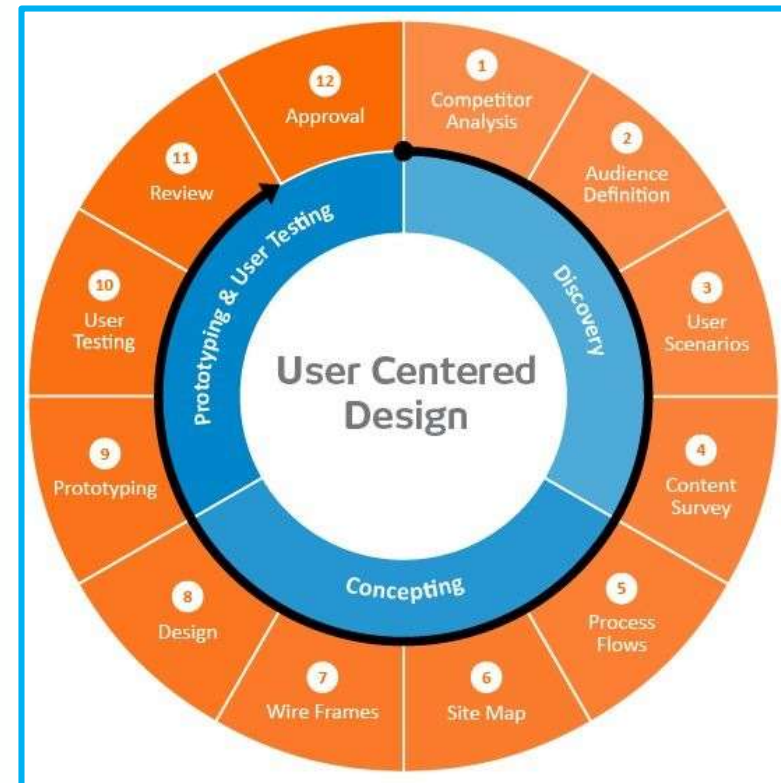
User Centered Design

Discovery

Concepting

Prototyping & User Testing

1
Competitor Analysis

2
Audience Definition

3
User Scenarios

4
Content Survey

5
Process Flows

6
Site Map

7
Wire Frames

8
Design

9
Prototyping

10
User Testing

11
Review

12
Approval